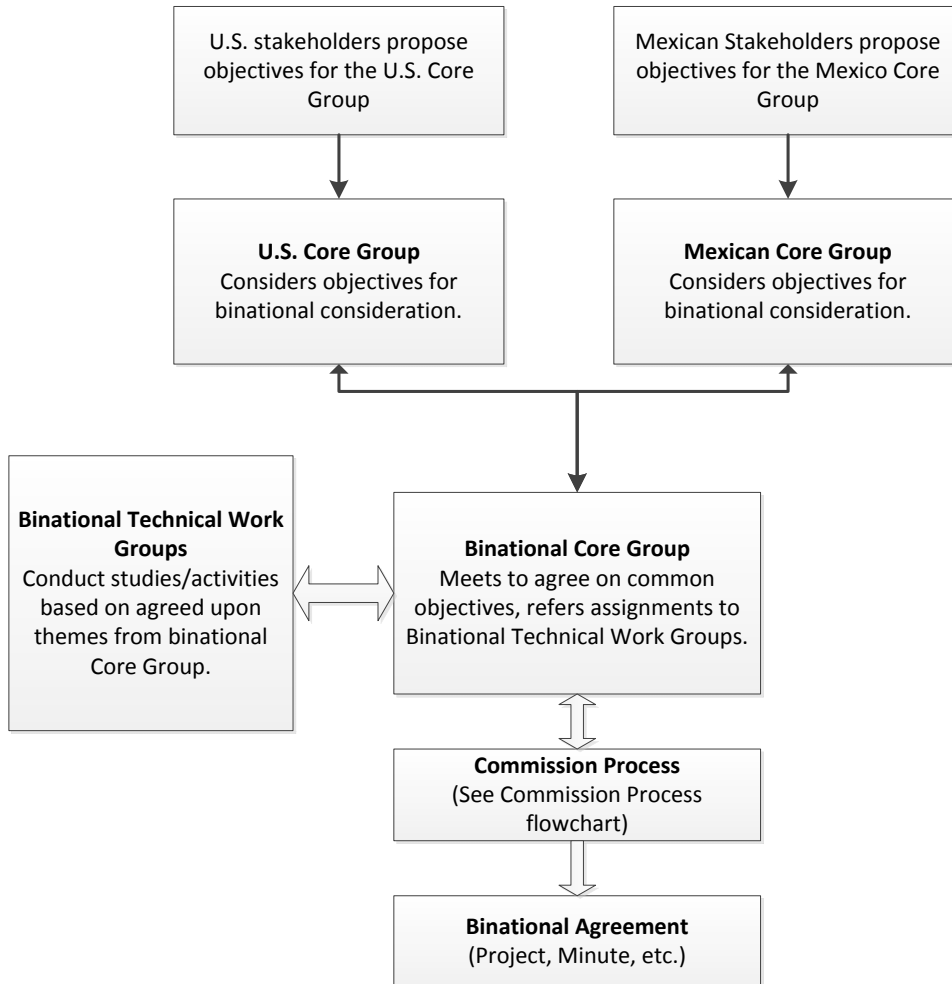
U.S. stakeholders propose objectives for the U.S. Core Group

Mexican Stakeholders propose objectives for the Mexico Core Group

**U.S. Core Group**
Considers objectives for binational consideration.

**Mexican Core Group**
Considers objectives for binational consideration.

**Binational Technical Work Groups**
Conduct studies/activities based on agreed upon themes from binational Core Group.

**Binational Core Group**
Meets to agree on common objectives, refers assignments to Binational Technical Work Groups.

**Commission Process**
(See Commission Process flowchart)

**Binational Agreement**
(Project, Minute, etc.)